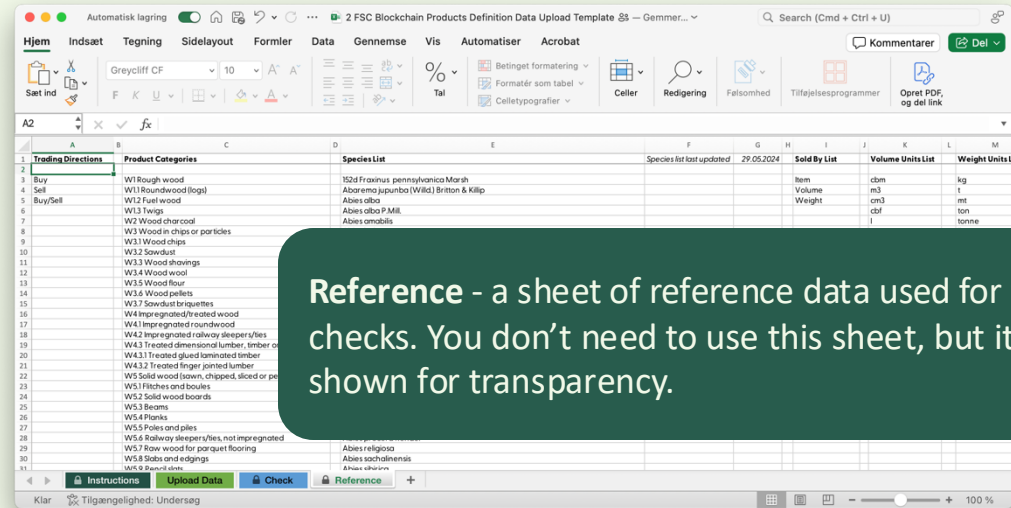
Automatisk lagring 2 FSC Blockchain Products Definition Data Upload Template — Gemmer... Search (Cmd + Ctrl + U)

Hjem Indsæt Tegning Sidelayout Formler Data Gennemse Vis Automatiser Acrobat Kommentarer Del

Sæt ind Greycliff CF 10 Tal Betinget formatering Formatér som tabel Celletypografier Celler Redigering Følsomhed Tilføjelsesprogrammer Opret PDF, og del link

A2 fx

| | A | B | C | D | E | F | G | H | I | J | K | L | M |
|---|---|---|---|---|---|---|---|---|---|---|---|---|---|
| 1 | Trading Directions | | Product Categories | | Species List | Species list last updated | 29.05.2024 | | Sold By List | | Volume Units List | | Weight Units L |
| 2 | | | | | | | | | | | | | |
| 3 | Buy | | W1 Rough wood | | 152d Fraxinus pennsylvanica Marsh | | | | Item | | cbm | | kg |
| 4 | Sell | | W1.1 Roundwood (logs) | | Abarema jupunba (Willd.) Britton & Killip | | | | Volume | | m3 | | t |
| 5 | Buy/Sell | | W1.2 Fuel wood | | Abies alba | | | | Weight | | cm3 | | mt |
| 6 | | | W1.3 Twigs | | Abies alba P.Mill. | | | | | | cbf | | ton |
| 7 | | | W2 Wood charcoal | | Abies amabilis | | | | | | l | | tonne |
| 8 | | | W3 Wood in chips or particles | | | | | | | | | | |
| 9 | | | W3.1 Wood chips | | | | | | | | | | |
| 10 | | | W3.2 Sawdust | | | | | | | | | | |
| 11 | | | W3.3 Wood shavings | | | | | | | | | | |
| 12 | | | W3.4 Wood wool | | | | | | | | | | |
| 13 | | | W3.5 Wood flour | | | | | | | | | | |
| 14 | | | W3.6 Wood pellets | | | | | | | | | | |
| 15 | | | W3.7 Sawdust briquettes | | | | | | | | | | |
| 16 | | | W4 Impregnated/treated wood | | | | | | | | | | |
| 17 | | | W4.1 Impregnated roundwood | | | | | | | | | | |
| 18 | | | W4.2 Impregnated railway sleepers/ties | | | | | | | | | | |
| 19 | | | W4.3 Treated dimensional lumber, timber or | | | | | | | | | | |
| 20 | | | W4.3.1 Treated glued laminated timber | | | | | | | | | | |
| 21 | | | W4.3.2 Treated finger jointed lumber | | | | | | | | | | |
| 22 | | | W5 Solid wood (sawn, chipped, sliced or pe | | | | | | | | | | |
| 23 | | | W5.1 Flitches and boules | | | | | | | | | | |
| 24 | | | W5.2 Solid wood boards | | | | | | | | | | |
| 25 | | | W5.3 Beams | | | | | | | | | | |
| 26 | | | W5.4 Planks | | | | | | | | | | |
| 27 | | | W5.5 Poles and piles | | | | | | | | | | |
| 28 | | | W5.6 Railway sleepers/ties, not impregnated | | | | | | | | | | |
| 29 | | | W5.7 Raw wood for parquet flooring | | Abies religiosa | | | | | | | | |
| 30 | | | W5.8 Slabs and edgings | | Abies sachalinensis | | | | | | | | |
| 31 | | | W5.9 Pencil slats | | Abies sibirica | | | | | | | | |

**Reference** - a sheet of reference data used for checks. You don’t need to use this sheet, but it shown for transparency.

Instructions Upload Data Check Reference +

Klar Tilgængelighed: Undersøg 100 %